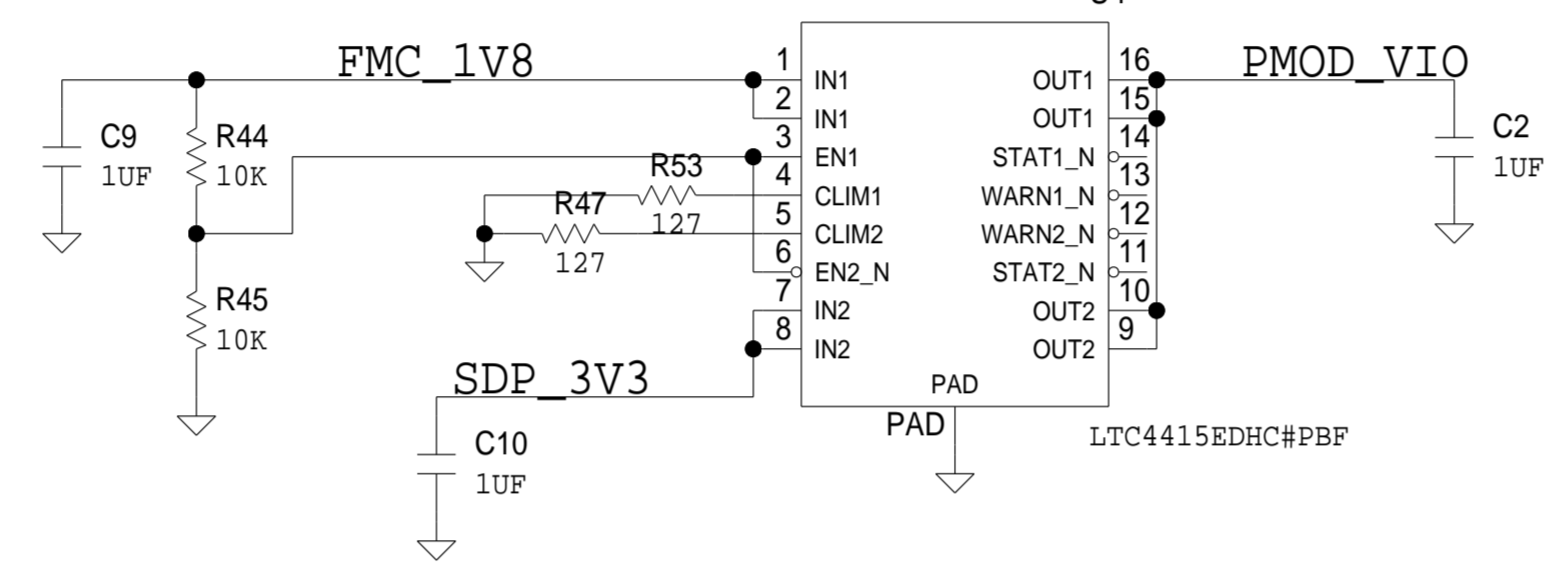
FMC_1V8

C9
1UF

R44
10K

R45
10K

R53
127

R47
127

SDP_3V3

C10
1UF

1 IN1
2 IN1
3 EN1
4 CLIM1
5 CLIM2
6 EN2_N
7 IN2
8 IN2

16 OUT1
15 OUT1
14 STAT1_N
13 WARN1_N
12 WARN2_N
11 STAT2_N
10 OUT2
9 OUT2

PAD
PAD

LTC4415EDHC#PBF

PMOD_VIO

C2
1UF